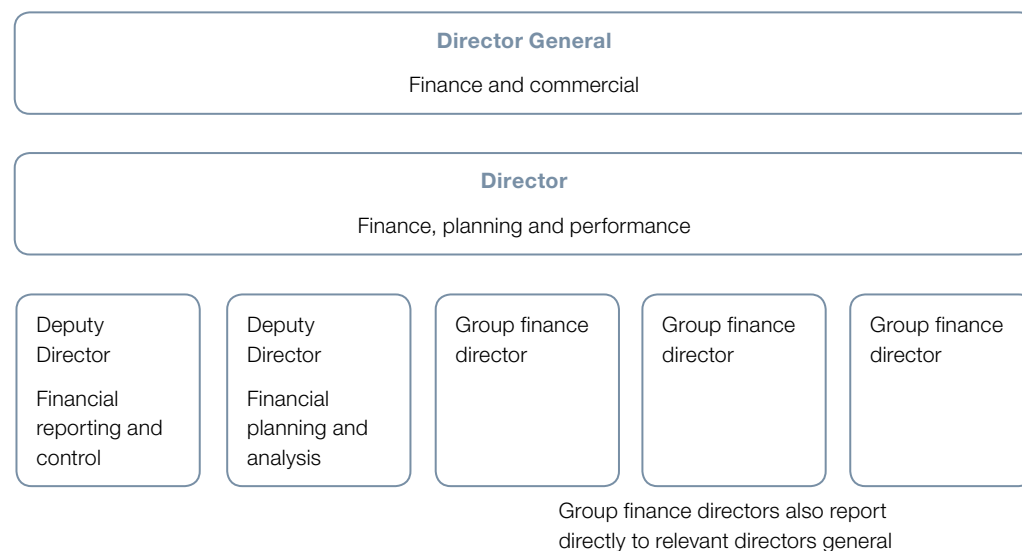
Director General

Finance and commercial

Director

Finance, planning and performance

Deputy Director

Financial reporting and control

Deputy Director

Financial planning and analysis

Group finance director

Group finance director

Group finance director

Group finance directors also report directly to relevant directors general